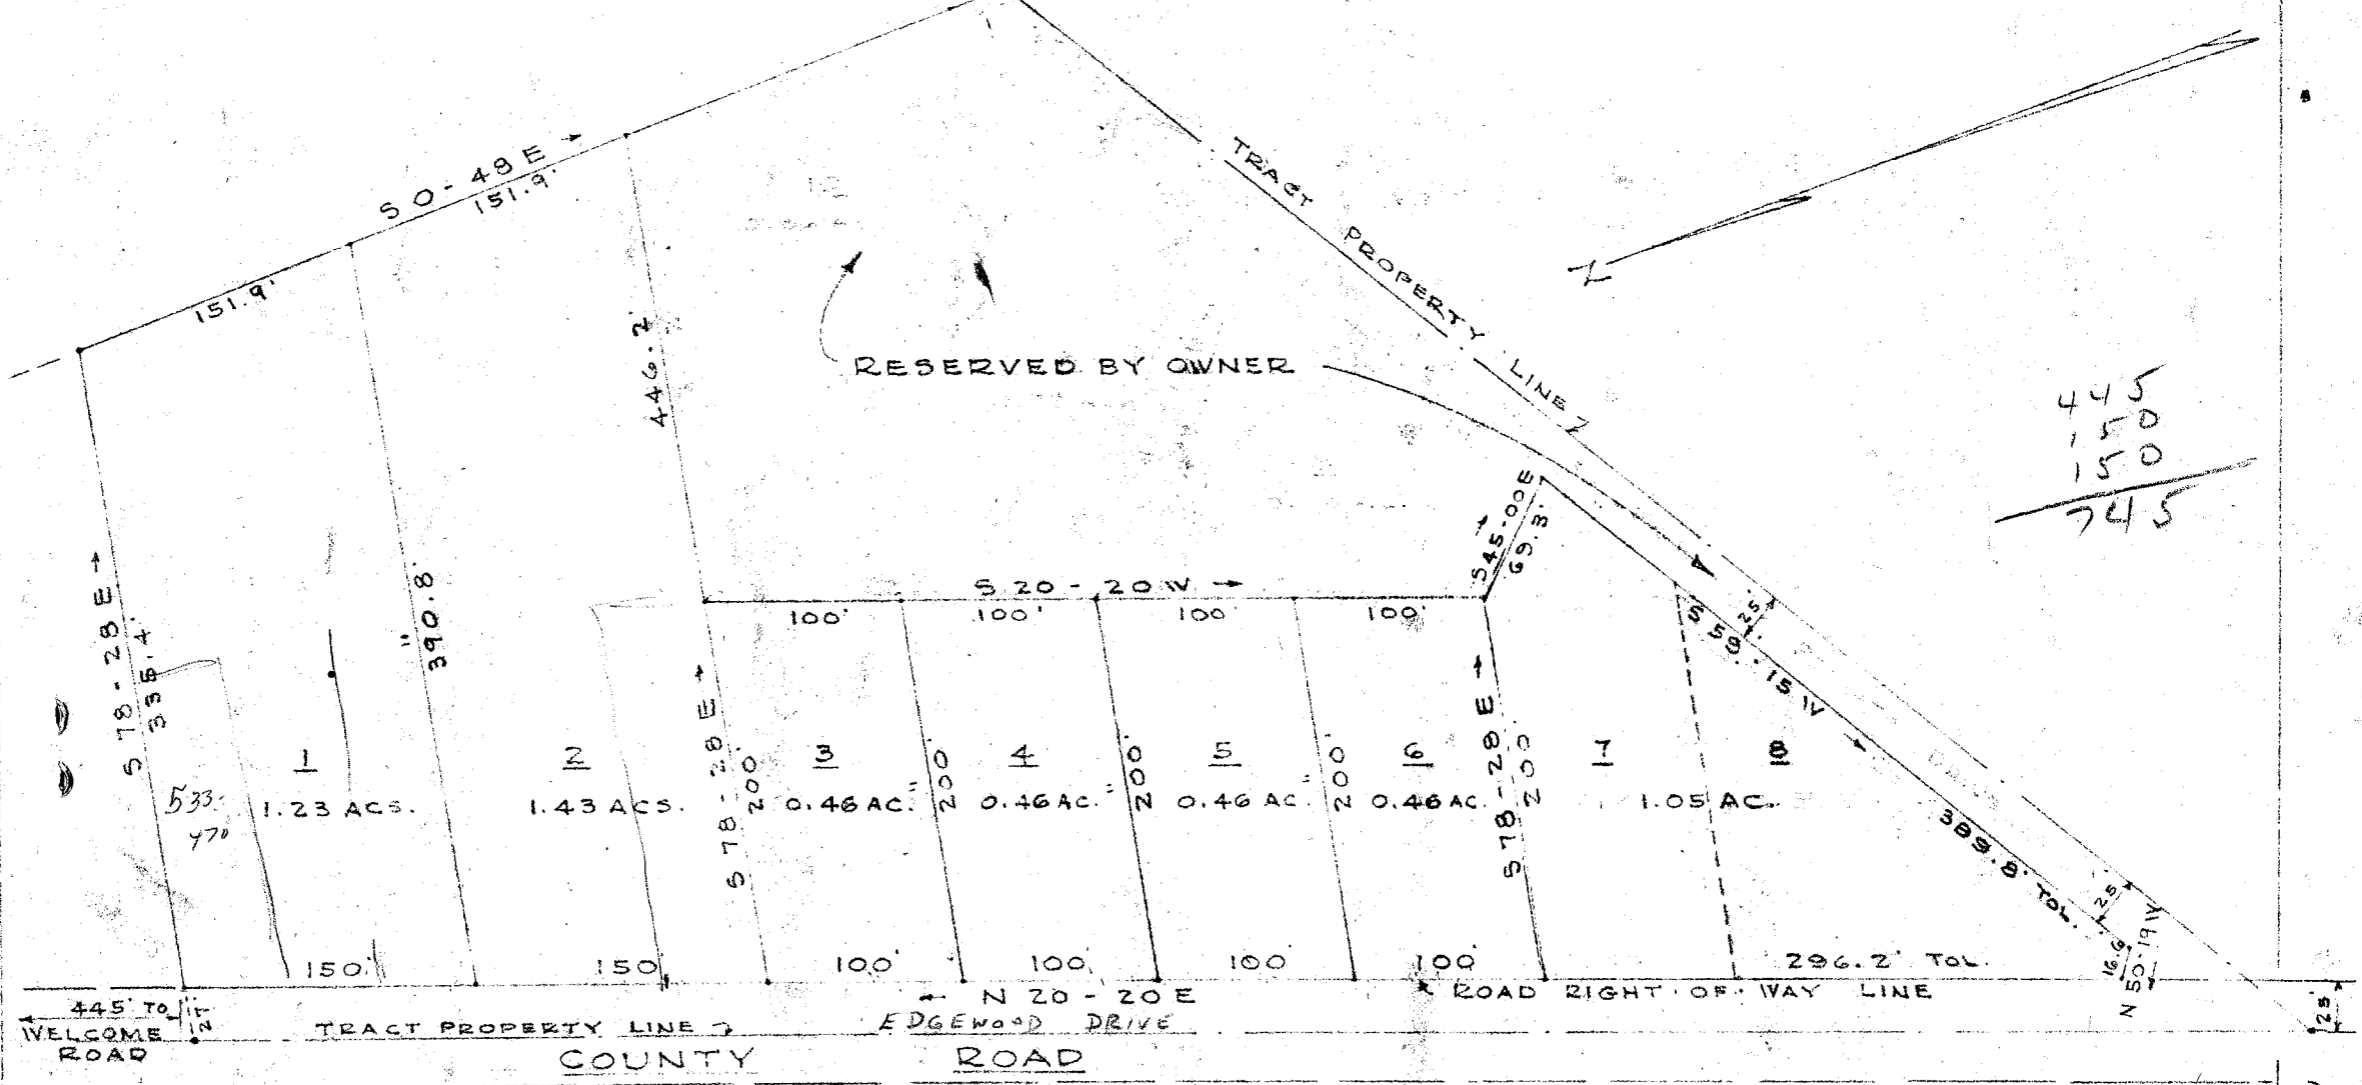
S 0-49 E →
151.9'

151.9'

TRACT PROPERTY LINE 7

RESERVED BY OWNER

446.2

390.8

S 78-28 E →
335.4'

445
150
150
745

S 20-20 W →
100' 100' 100' 100'

S 45-00 E
69.3'

S 78-28 E
200

S 59-15 W
25

1
1.23 ACS.

533
470

2
1.43 ACS.

3
0.46 AC.

4
0.46 AC.

5
0.46 AC.

6
0.46 AC.

7
1.05 AC.

8

200 200 200 200

S 78-28 E

389.8' TOL.

25

N 50-19 W
16.6

150' 150' 100' 100' 100' 100'

296.2' TOL.

← N 20-20 E
ROAD RIGHT-OF-WAY LINE

445' TO
WELCOME
ROAD

TRACT PROPERTY LINE

EDGEWOOD DRIVE

COUNTY ROAD

25